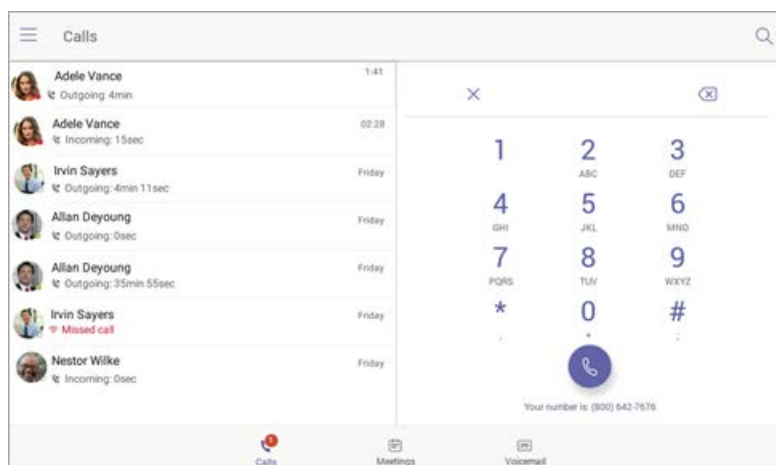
Calls

Adele Vance
Outgoing: 4min
1:41

Adele Vance
Incoming: 15sec
02:28

Irvin Sayers
Outgoing: 4min 11sec
Friday

Allan Deyoung
Outgoing: 0sec
Friday

Allan Deyoung
Outgoing: 35min 55sec
Friday

Irvin Sayers
Missed call
Friday

Nestor Wilke
Incoming: 0sec
Friday

×

1
2 ABC
3 DEF
4 GHI
5 JKL
6 MNO
7 PQRS
8 TUV
9 WXYZ
*
0 +
#

Your number is: (800) 642-7676

1
Calls
Meetings
Voicemail